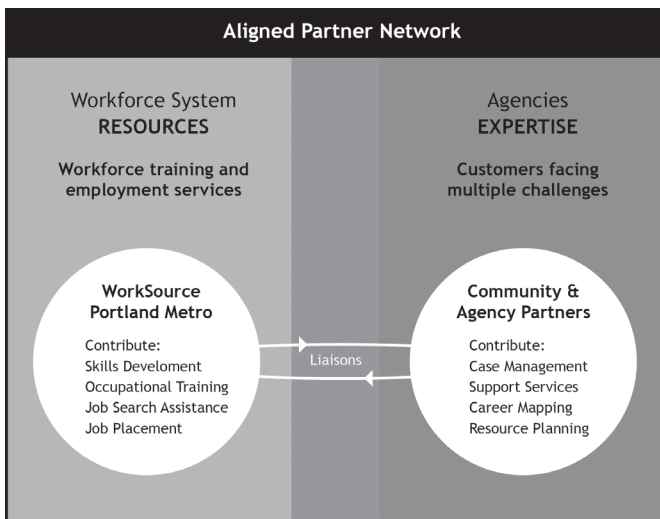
Aligned Partner Network

Workforce System
RESOURCES

Workforce training and employment services

Agencies
EXPERTISE

Customers facing multiple challenges

WorkSource Portland Metro

Contribute:
Skills Develoment
Occupational Training
Job Search Assistance
Job Placement

Liaisons

Community & Agency Partners

Contribute:
Case Management
Support Services
Career Mapping
Resource Planning